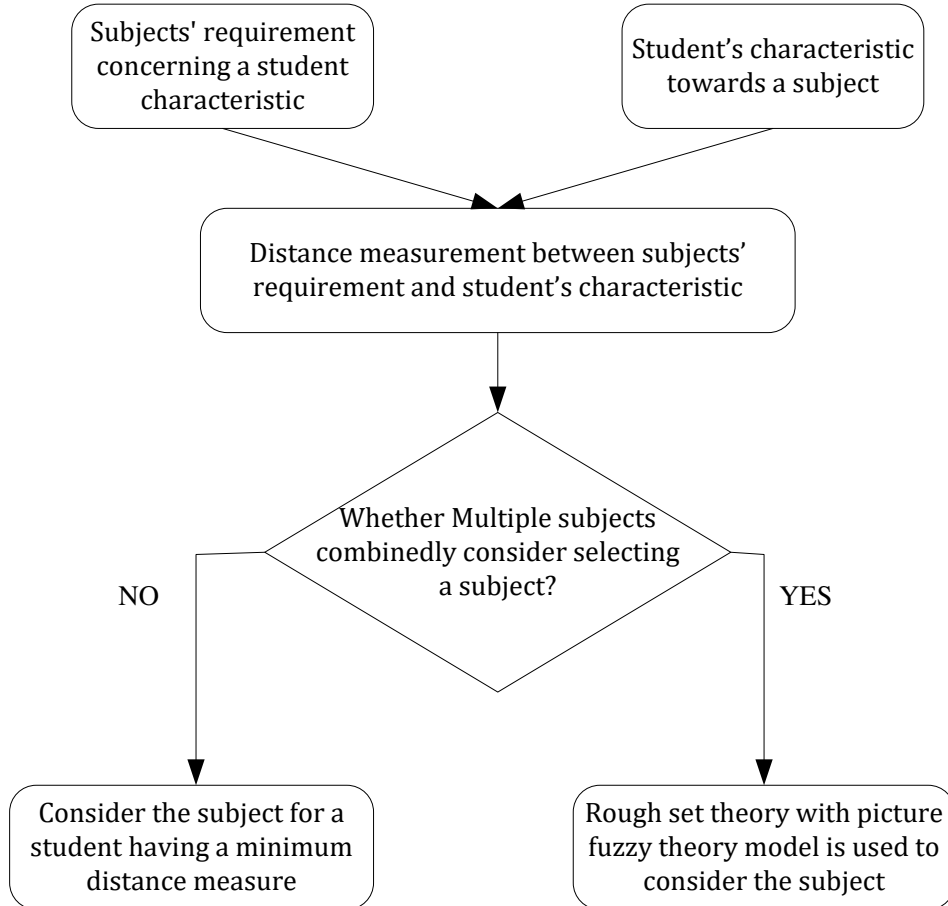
Subjects' requirement concerning a student characteristic

Student’s characteristic towards a subject

Distance measurement between subjects’ requirement and student’s characteristic

Whether Multiple subjects combinedly consider selecting a subject?

NO

YES

Consider the subject for a student having a minimum distance measure

Rough set theory with picture fuzzy theory model is used to consider the subject